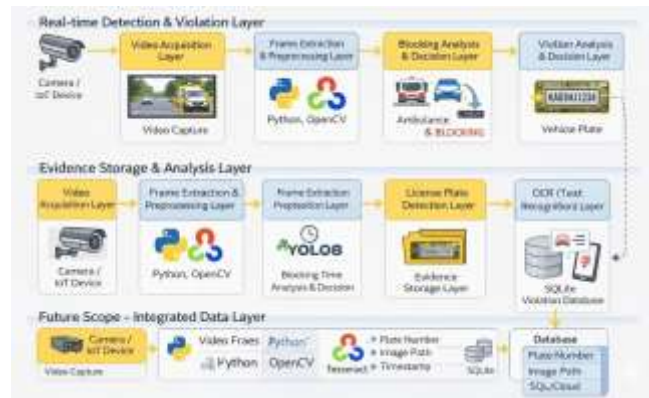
Real-time Detection & Violation Layer

Camera / IoT Device

Video Acquisition Layer

Video Capture

Frame Extraction & Preprocessing Layer

Python, OpenCV

Blocking Analysis & Decision Layer

Ambulance & BLOCKING

Violation Analysis & Decision Layer

KA03MJ1234

Vehicle Plate

Evidence Storage & Analysis Layer

Video Acquisition Layer

Camera / IoT Device

Frame Extraction & Preprocessing Layer

Python, OpenCV

Frame Extraction Preprocessing Layer

YOLO8

Blocking Time Analysis & Decision

License Plate Detection Layer

Evidence Storage Layer

OCR (Text Recognition) Layer

SQLite Violation Database

Future Scope - Integrated Data Layer

Camera / IoT Device

Video Capture

Video Fraes Python

Python OpenCV

Tesseract

• Plate Number
• Image Path
• Timestamp

SQLite

Database

Plate Number

Image Path

SQL/Cloud